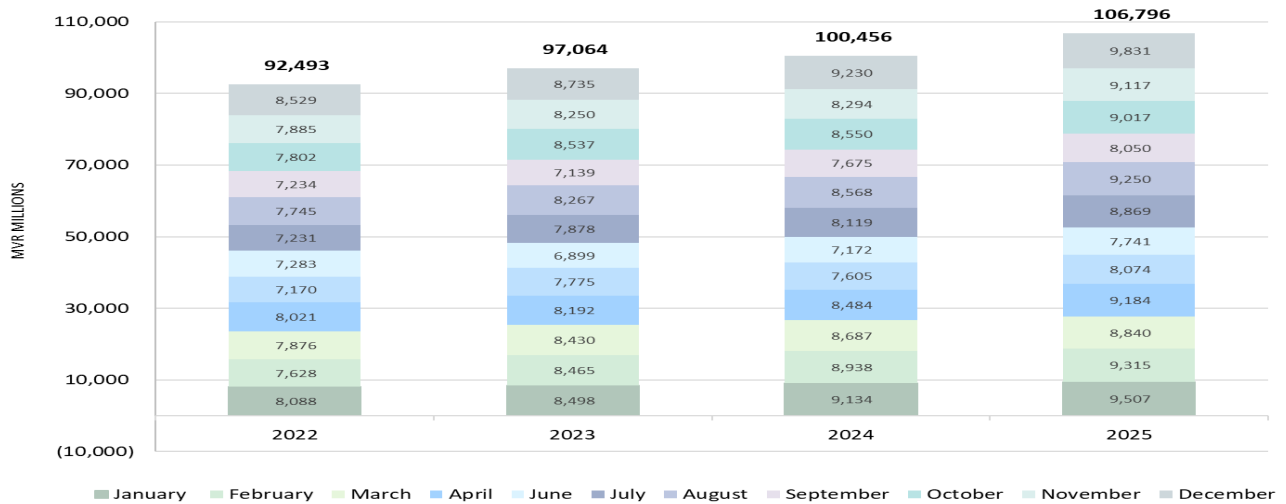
110,000
90,000
70,000
50,000
30,000
10,000
(10,000)

MVR MILLIONS

92,493
97,064
100,456
106,796

| | 2022 | 2023 | 2024 | 2025 |
|---|---|---|---|---|
| December | 8,529 | 8,735 | 9,230 | 9,831 |
| November | 7,885 | 8,250 | 8,294 | 9,117 |
| October | 7,802 | 8,537 | 8,550 | 9,017 |
| September | 7,234 | 7,139 | 7,675 | 8,050 |
| August | 7,745 | 8,267 | 8,568 | 9,250 |
| July | 7,231 | 7,878 | 8,119 | 8,869 |
| June | 7,283 | 6,899 | 7,172 | 7,741 |
| May | 7,170 | 7,775 | 7,605 | 8,074 |
| April | 8,021 | 8,192 | 8,484 | 9,184 |
| March | 7,876 | 8,430 | 8,687 | 8,840 |
| February | 7,628 | 8,465 | 8,938 | 9,315 |
| January | 8,088 | 8,498 | 9,134 | 9,507 |

January February March April June July August September October November December